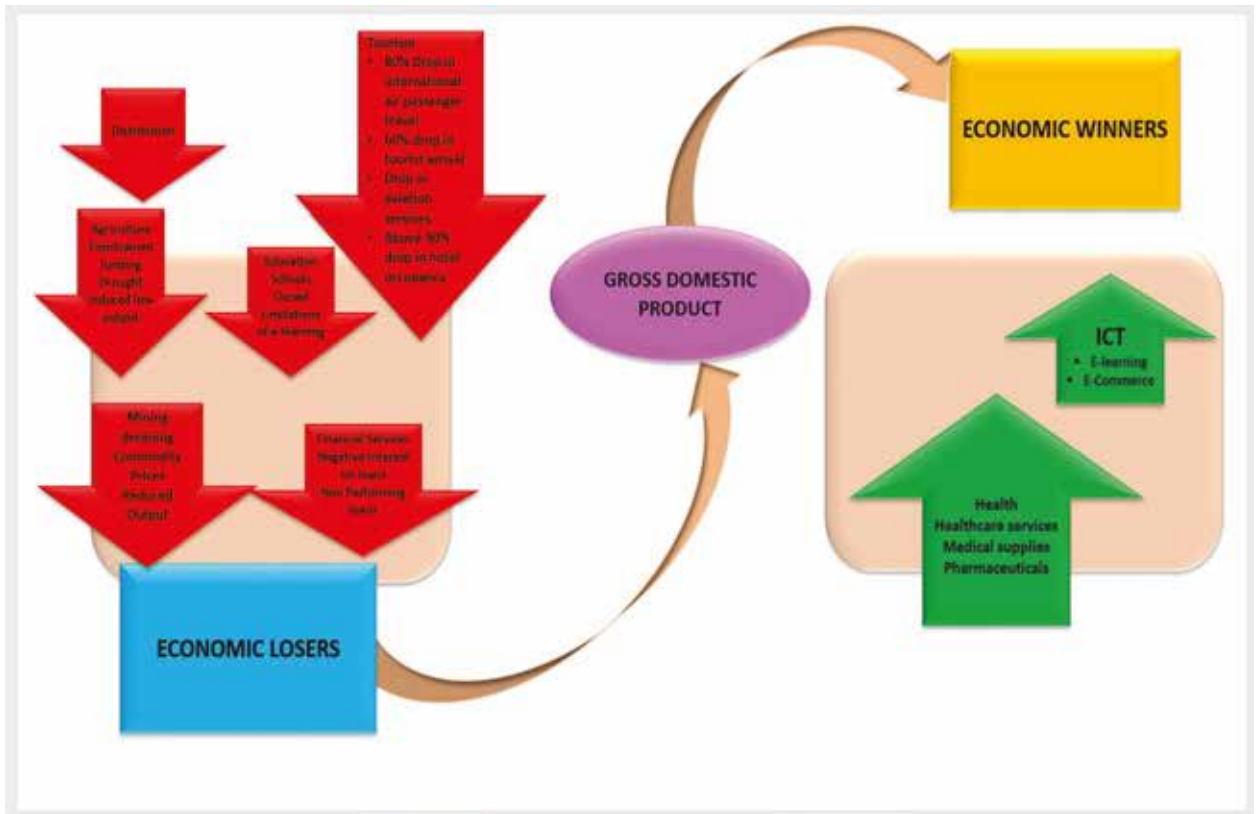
Tourism
- 80% Drop in international air passenger travel
- 60% drop in tourist arrival
- Drop in aviation services
- Above 90% drop in hotel occupancy

Distribution

Agriculture
Constrained funding
Drought induced low output

Education
Schools Closed
Limitations of e-learning

Mining
declining Commodity Prices
Reduced Output

Financial Services
Negative interest on loans
Non Performing loans

ECONOMIC LOSERS

GROSS DOMESTIC PRODUCT

ECONOMIC WINNERS

ICT
- E-learning
- E-Commerce

Health
Healthcare services
Medical supplies
Pharmaceuticals